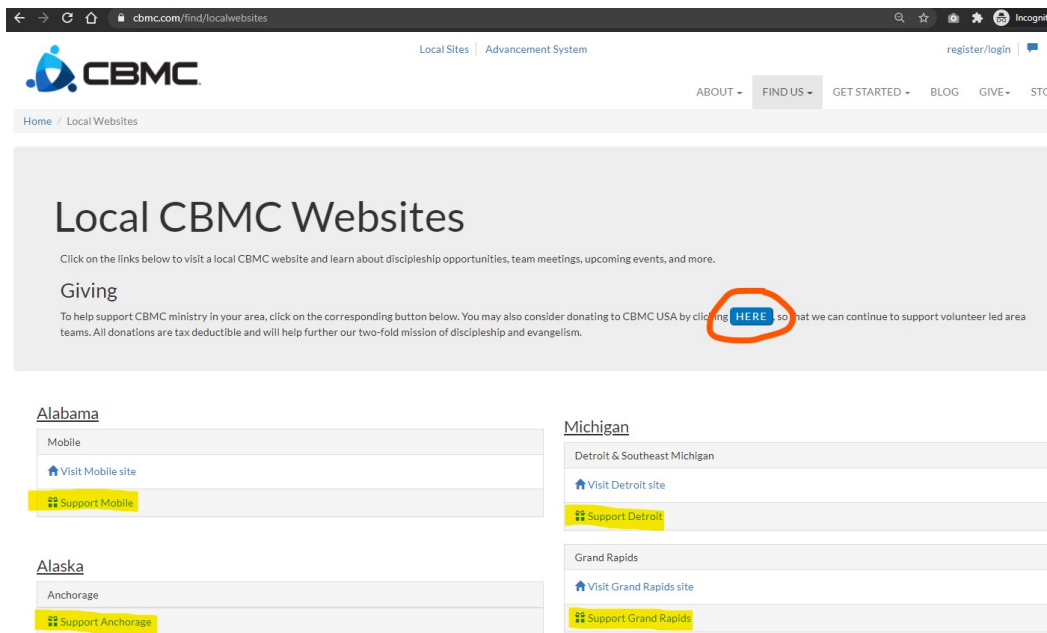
cbmc.com/find/localwebsites

Incogni

CBMC

Local Sites | Advancement System

register/login

ABOUT ▾ FIND US ▾ GET STARTED ▾ BLOG GIVE▾ STO

Home / Local Websites

Local CBMC Websites

Click on the links below to visit a local CBMC website and learn about discipleship opportunities, team meetings, upcoming events, and more.

Giving

To help support CBMC ministry in your area, click on the corresponding button below. You may also consider donating to CBMC USA by cli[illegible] HERE , so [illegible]hat we can continue to support volunteer led area teams. All donations are tax deductible and will help further our two-fold mission of discipleship and evangelism.

Alabama

Mobile

Visit Mobile site

Support Mobile

Alaska

Anchorage

Support Anchorage

Michigan

Detroit & Southeast Michigan

Visit Detroit site

Support Detroit

Grand Rapids

Visit Grand Rapids site

Support Grand Rapids